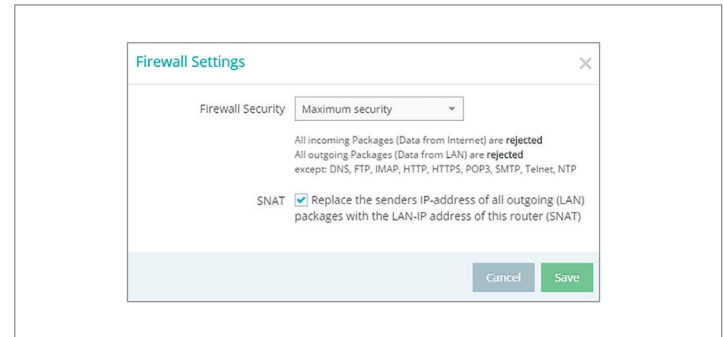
Firewall Settings

×

Firewall Security

Maximum security

All incoming Packages (Data from Internet) are **rejected**
All outgoing Packages (Data from LAN) are **rejected**
except: DNS, FTP, IMAP, HTTP, HTTPS, POP3, SMTP, Telnet, NTP

SNAT

Replace the senders IP-address of all outgoing (LAN) packages with the LAN-IP address of this router (SNAT)

Cancel

Save